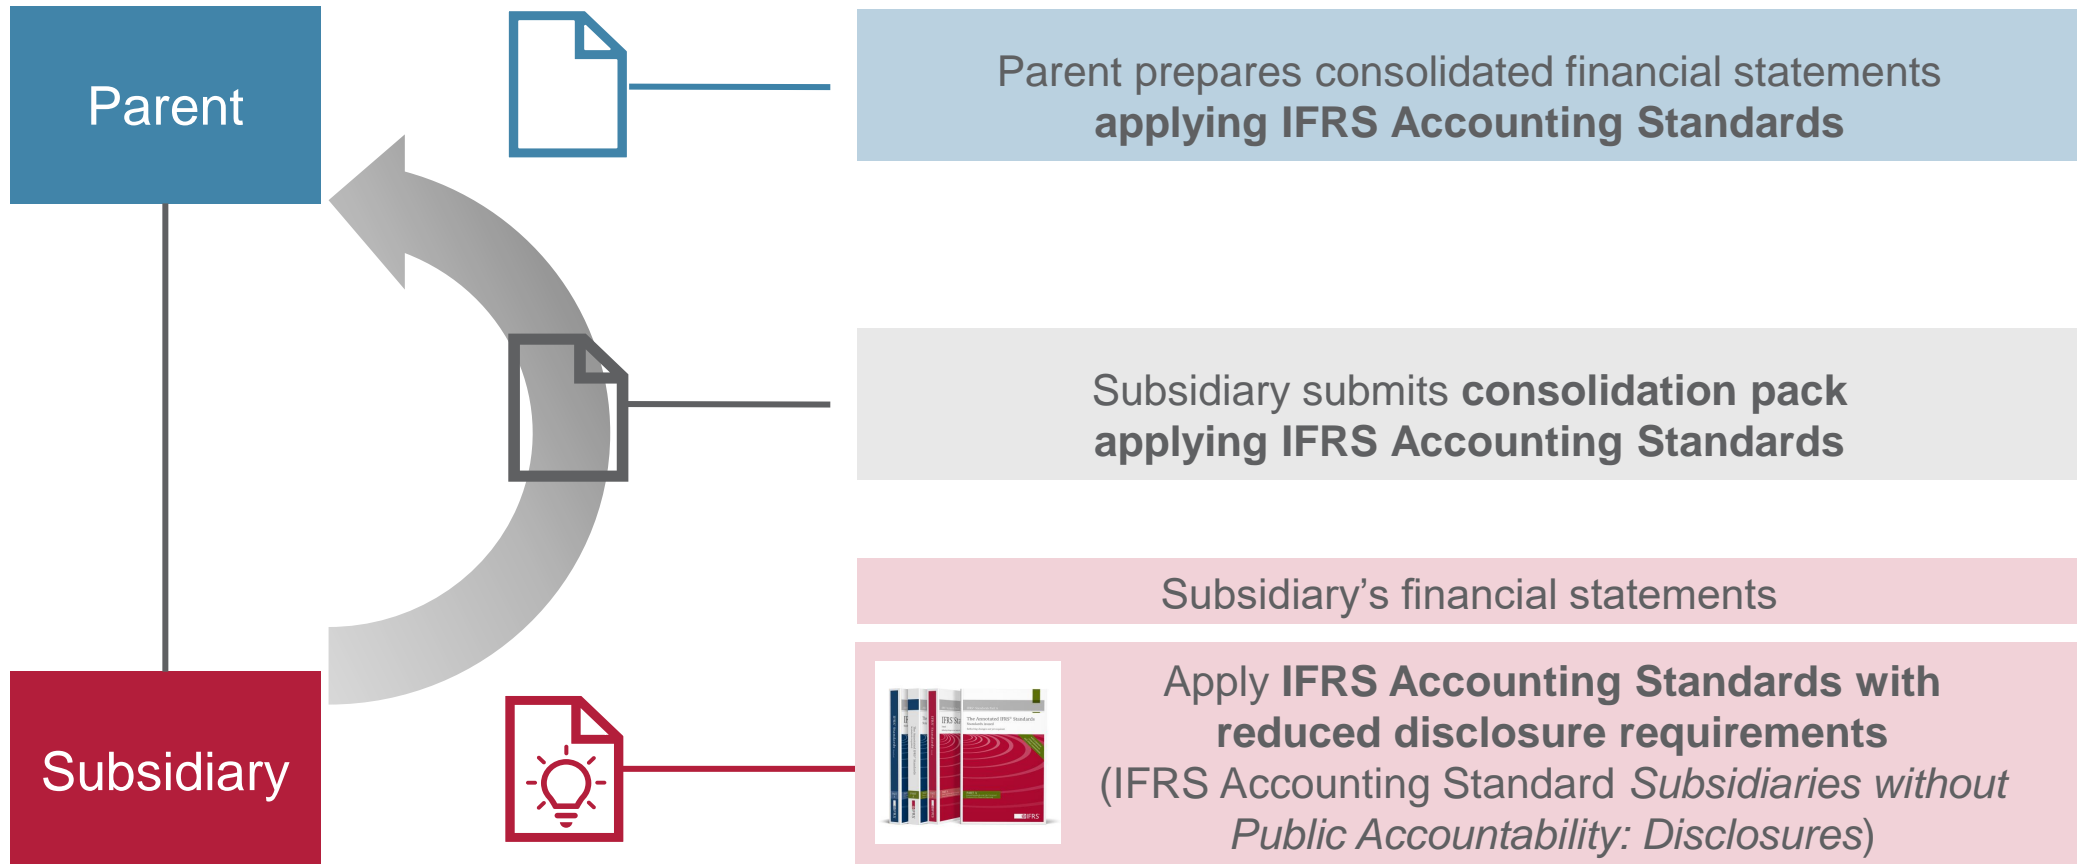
Parent

Subsidiary

Parent prepares consolidated financial statements **applying IFRS Accounting Standards**

Subsidiary submits **consolidation pack applying IFRS Accounting Standards**

Subsidiary's financial statements

Apply **IFRS Accounting Standards with reduced disclosure requirements** (IFRS Accounting Standard *Subsidiaries without Public Accountability: Disclosures*)